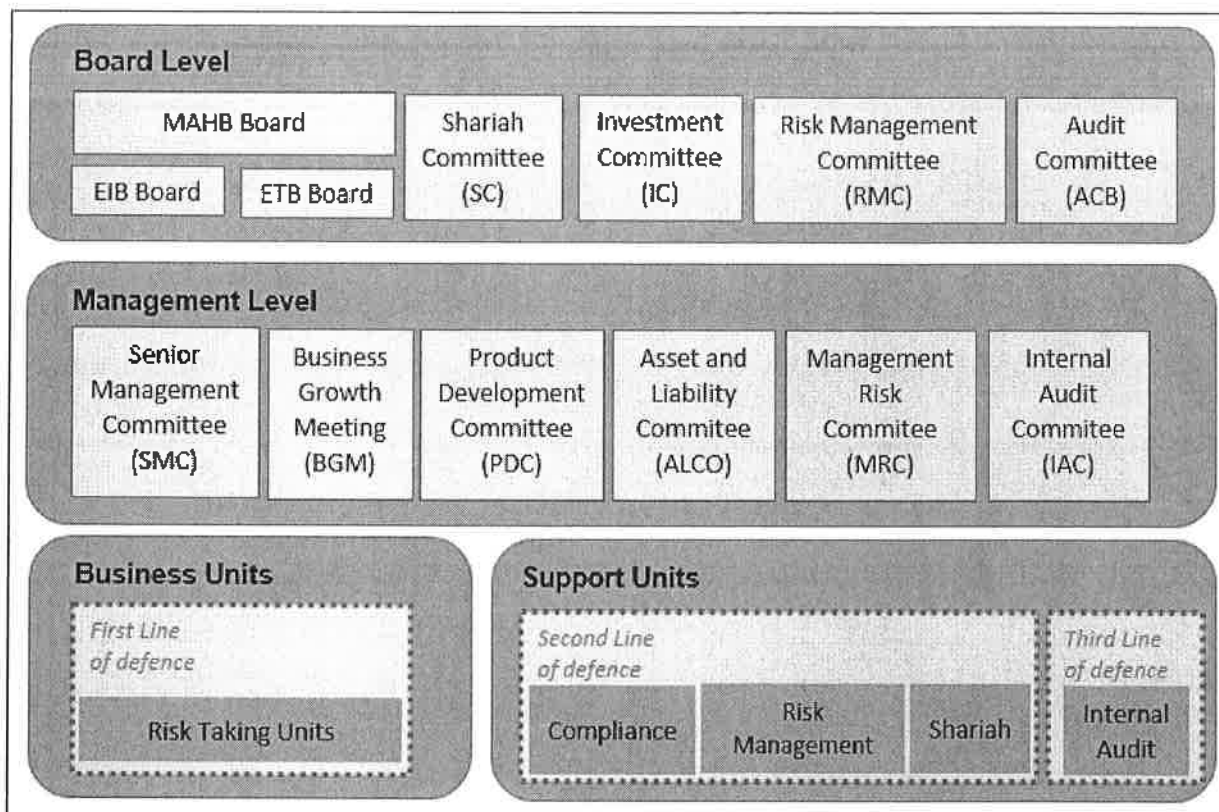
Board Level

MAHB Board

EIB Board

ETB Board

Shariah Committee (SC)

Investment Committee (IC)

Risk Management Committee (RMC)

Audit Committee (ACB)

Management Level

Senior Management Committee (SMC)

Business Growth Meeting (BGM)

Product Development Committee (PDC)

Asset and Liability Commitee (ALCO)

Management Risk Commitee (MRC)

Internal Audit Commitee (IAC)

Business Units

First Line of defence

Risk Taking Units

Support Units

Second Line of defence

Compliance

Risk Management

Shariah

Third Line of defence

Internal Audit